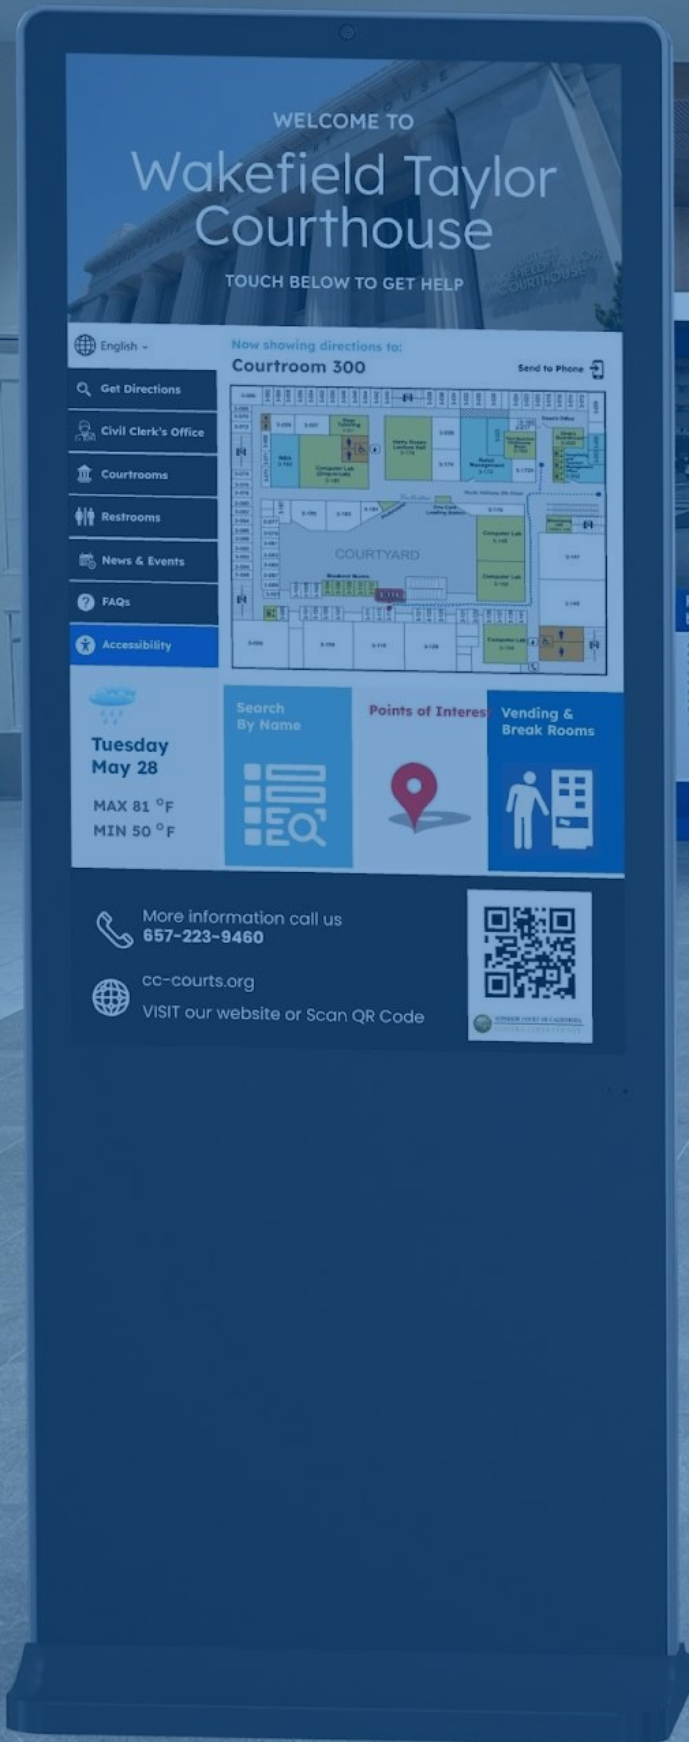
WELCOME TO

Wakefield Taylor Courthouse

TOUCH BELOW TO GET HELP

English

Get Directions

Civil Clerk's Office

Courtrooms

Restrooms

News & Events

FAQs

Accessibility

Now showing directions to:

Courtroom 300

Send to Phone

COURTYARD

Computer Lab

Computer Lab

Computer Lab

Computer Lab

Tuesday May 28

MAX 81 °F
MIN 50 °F

Search By Name

Points of Interes

Vending & Break Rooms

More information call us
657-223-9460

cc-courts.org
VISIT our website or Scan QR Code